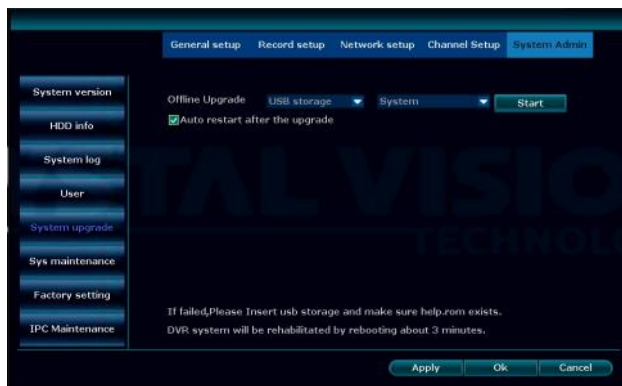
General setup Record setup Network setup Channel Setup System Admin

System version

HDD info

System log

User

System upgrade

Sys maintenance

Factory setting

IPC Maintenance

Offline Upgrade USB storage System Start

Auto restart after the upgrade

TALVISIO

TECHNOL

If failed,Please Insert usb storage and make sure help.rom exists.

DVR system will be rehabilitated by rebooting about 3 minutes.

Apply Ok Cancel